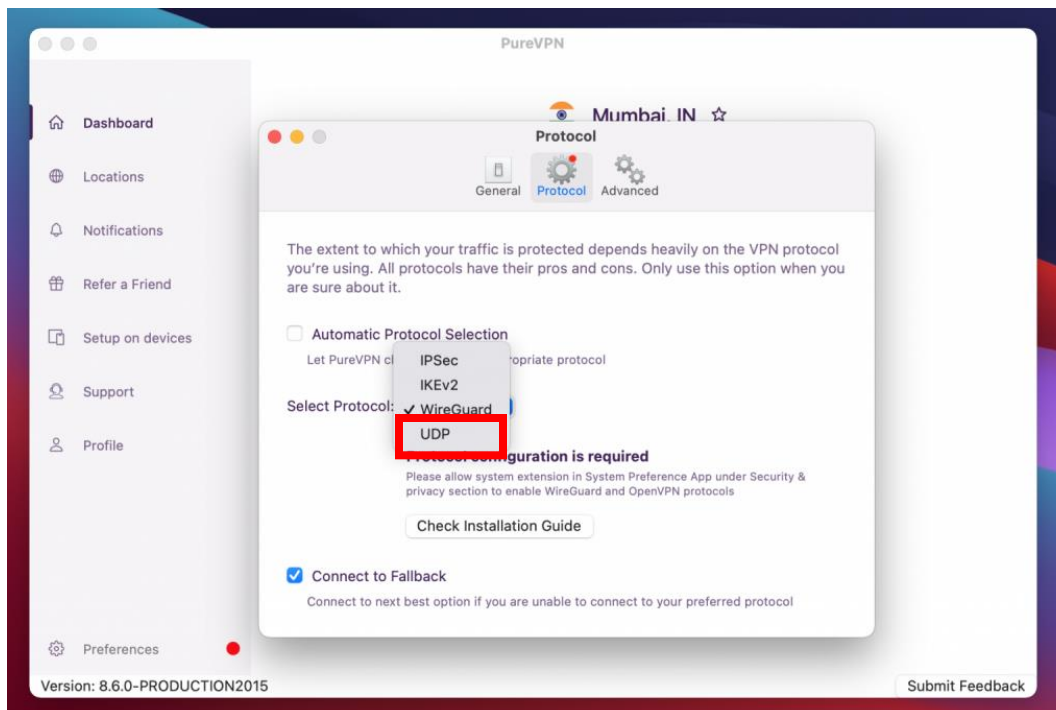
PureVPN

Dashboard

Locations

Notifications

Refer a Friend

Setup on devices

Support

Profile

Preferences

Version: 8.6.0-PRODUCTION2015

Mumbai, IN ☆

Protocol

General Protocol Advanced

The extent to which your traffic is protected depends heavily on the VPN protocol you're using. All protocols have their pros and cons. Only use this option when you are sure about it.

Automatic Protocol Selection

Let PureVPN c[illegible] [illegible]opriate protocol

Select Protocol:

IPSec

IKEv2

✓ WireGuard

UDP

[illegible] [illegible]guration is required

Please allow system extension in System Preference App under Security & privacy section to enable WireGuard and OpenVPN protocols

Check Installation Guide

Connect to Fallback

Connect to next best option if you are unable to connect to your preferred protocol

Submit Feedback